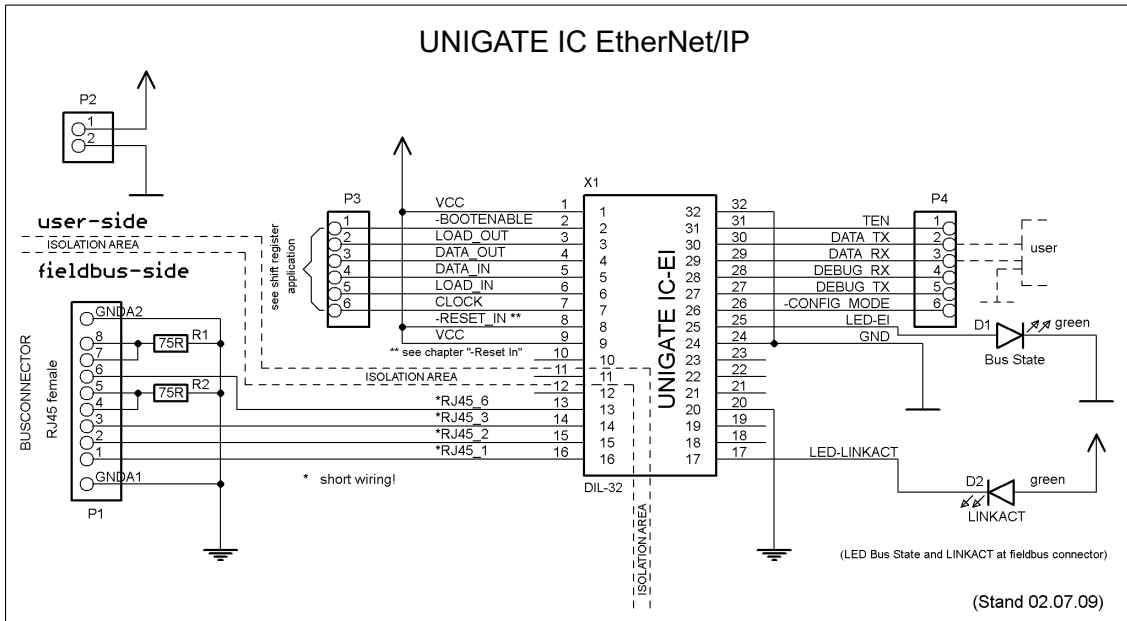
UNIGATE IC EtherNet/IP

P2
1
2

user-side
ISOLATION AREA
fieldbus-side

P3
1
2
3
4
5
6
see shift register application

X1
VCC 1
-BOOTENABLE 2
LOAD_OUT 3
DATA_OUT 4
DATA_IN 5
LOAD_IN 6
CLOCK 7
-RESET_IN ** 8
VCC 9
** see chapter "-Reset In" 10
11
ISOLATION AREA 12
*RJ45_6 13
*RJ45_3 14
*RJ45_2 15
*RJ45_1 16

1
2
3
4
5
6
7
8
9
10
11
12
13
14
15
16

UNIGATE IC-EI

32
31
30
29
28
27
26
25
24
23
22
21
20
19
18
17

DIL-32

32
31 TEN
30 DATA_TX
29 DATA_RX
28 DEBUG_RX
27 DEBUG_TX
26 -CONFIG_MODE
25 LED-EI
24 GND
23
22
21
20
19
18
17 LED-LINKACT

P4
1
2
3
4
5
6
user

D1 green
Bus State

D2 green
LINKACT

BUSCONNECTOR
RJ45 female
GNDA2
8
7
6
5
4
3
2
1
GNDA1
P1

75R R1
75R R2

* short wiring!

ISOLATION AREA

(LED Bus State and LINKACT at fieldbus connector)

(Stand 02.07.09)